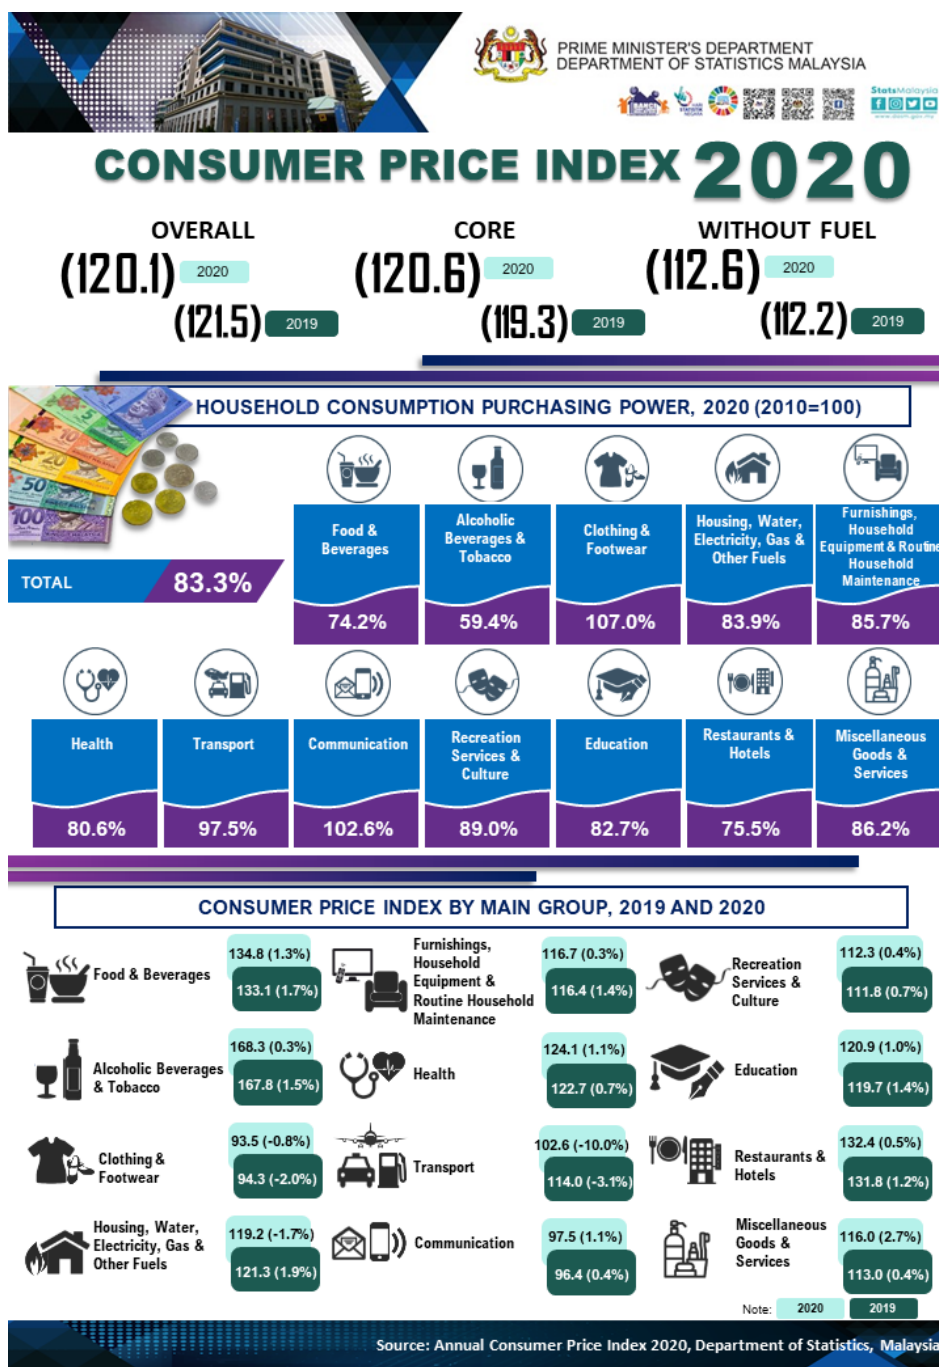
PRIME MINISTER'S DEPARTMENT
DEPARTMENT OF STATISTICS MALAYSIA

StatsMalaysia

CONSUMER PRICE INDEX 2020

OVERALL
(120.1) 2020
(121.5) 2019

CORE
(120.6) 2020
(119.3) 2019

WITHOUT FUEL
(112.6) 2020
(112.2) 2019

HOUSEHOLD CONSUMPTION PURCHASING POWER, 2020 (2010=100)

TOTAL 83.3%

| Food & Beverages | Alcoholic Beverages & Tobacco | Clothing & Footwear | Housing, Water, Electricity, Gas & Other Fuels | Furnishings, Household Equipment & Routine Household Maintenance |
|---|---|---|---|---|
| 74.2% | 59.4% | 107.0% | 83.9% | 85.7% |

| Health | Transport | Communication | Recreation Services & Culture | Education | Restaurants & Hotels | Miscellaneous Goods & Services |
|---|---|---|---|---|---|---|
| 80.6% | 97.5% | 102.6% | 89.0% | 82.7% | 75.5% | 86.2% |

CONSUMER PRICE INDEX BY MAIN GROUP, 2019 AND 2020

Food & Beverages 134.8 (1.3%) 133.1 (1.7%)
Furnishings, Household Equipment & Routine Household Maintenance 116.7 (0.3%) 116.4 (1.4%)
Recreation Services & Culture 112.3 (0.4%) 111.8 (0.7%)
Alcoholic Beverages & Tobacco 168.3 (0.3%) 167.8 (1.5%)
Health 124.1 (1.1%) 122.7 (0.7%)
Education 120.9 (1.0%) 119.7 (1.4%)
Clothing & Footwear 93.5 (-0.8%) 94.3 (-2.0%)
Transport 102.6 (-10.0%) 114.0 (-3.1%)
Restaurants & Hotels 132.4 (0.5%) 131.8 (1.2%)
Housing, Water, Electricity, Gas & Other Fuels 119.2 (-1.7%) 121.3 (1.9%)
Communication 97.5 (1.1%) 96.4 (0.4%)
Miscellaneous Goods & Services 116.0 (2.7%) 113.0 (0.4%)

Note: 2020 2019

Source: Annual Consumer Price Index 2020, Department of Statistics, Malaysia